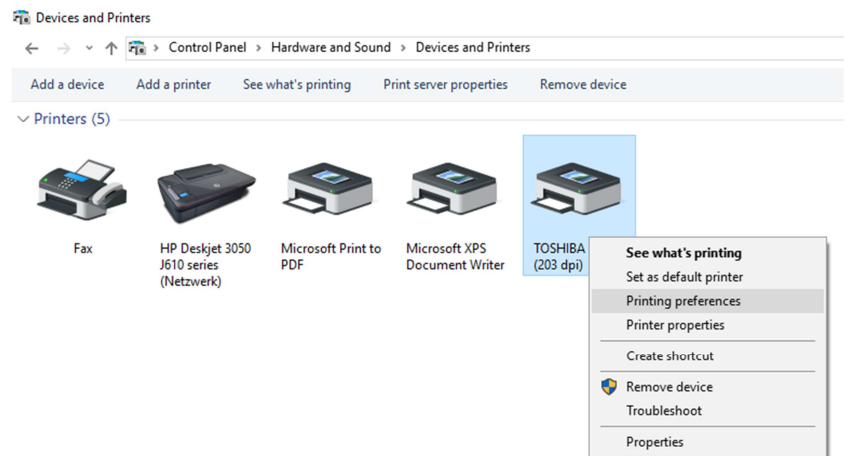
Devices and Printers

Control Panel > Hardware and Sound > Devices and Printers

Add a device
Add a printer
See what's printing
Print server properties
Remove device

Printers (5)

Fax

HP Deskjet 3050 J610 series (Netzwerk)

Microsoft Print to PDF

Microsoft XPS Document Writer

TOSHIBA (203 dpi)

See what's printing
Set as default printer
Printing preferences
Printer properties
Create shortcut
Remove device
Troubleshoot
Properties